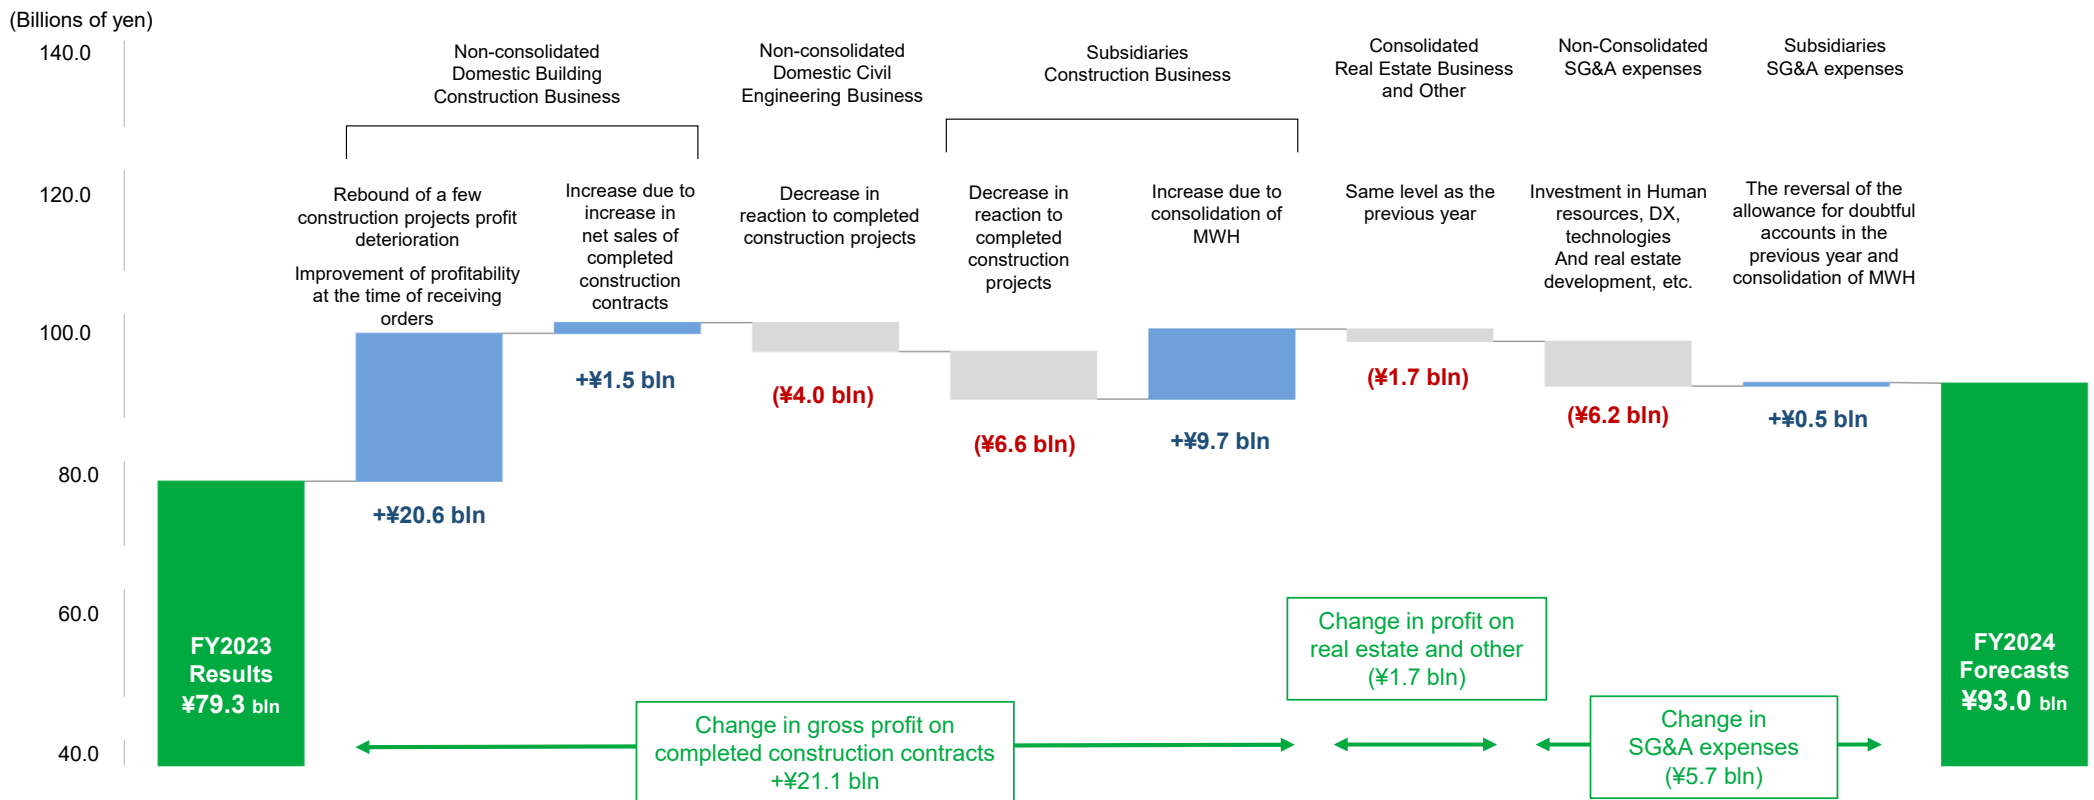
(Billions of yen)

140.0
120.0
100.0
80.0
60.0
40.0

Non-consolidated Domestic Building Construction Business

Non-consolidated Domestic Civil Engineering Business

Subsidiaries Construction Business

Consolidated Real Estate Business and Other

Non-Consolidated SG&A expenses

Subsidiaries SG&A expenses

Rebound of a few construction projects profit deterioration

Improvement of profitability at the time of receiving orders

Increase due to increase in net sales of completed construction contracts

Decrease in reaction to completed construction projects

Decrease in reaction to completed construction projects

Increase due to consolidation of MWH

Same level as the previous year

Investment in Human resources, DX, technologies And real estate development, etc.

The reversal of the allowance for doubtful accounts in the previous year and consolidation of MWH

+¥20.6 bln

+¥1.5 bln

(¥4.0 bln)

(¥6.6 bln)

+¥9.7 bln

(¥1.7 bln)

(¥6.2 bln)

+¥0.5 bln

FY2023 Results ¥79.3 bln

FY2024 Forecasts ¥93.0 bln

Change in gross profit on completed construction contracts +¥21.1 bln

Change in profit on real estate and other (¥1.7 bln)

Change in SG&A expenses (¥5.7 bln)